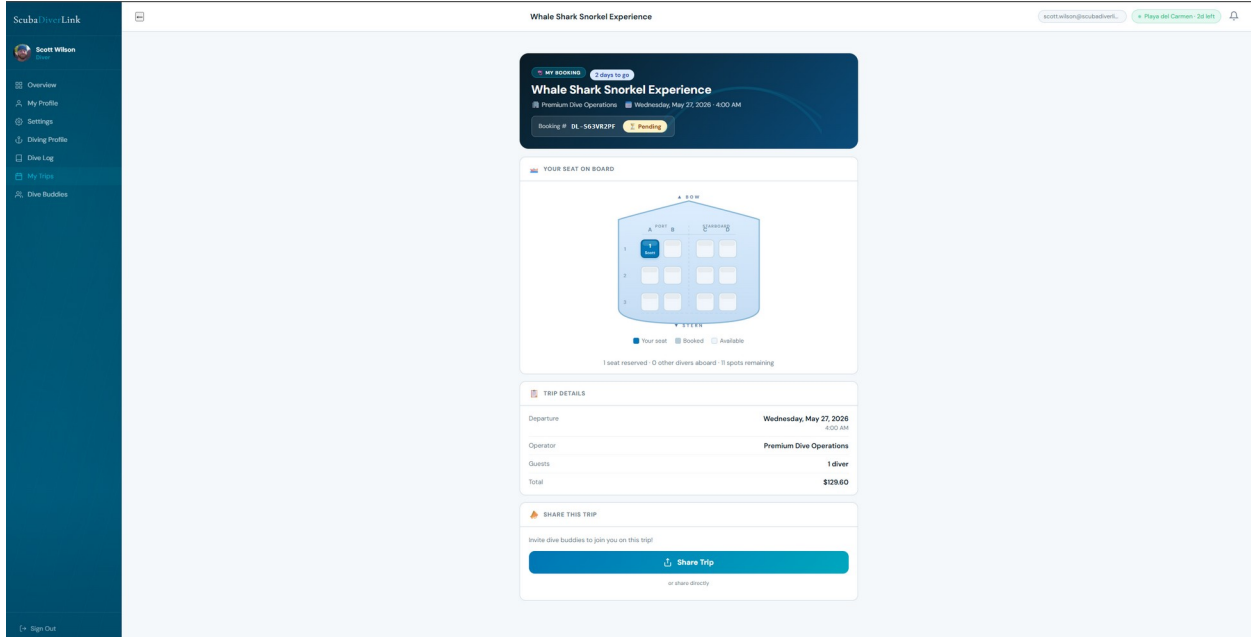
ScubaDiverLink

Scott Wilson
Diver

Overview
My Profile
Settings
Diving Profile
Dive Log
My Trips
Dive Buddies

Sign Out

Whale Shark Snorkel Experience

scott.wilson@scubadiverli...
Playa del Carmen · 2d left

MY BOOKING
2 days to go

Whale Shark Snorkel Experience

Premium Dive Operations
Wednesday, May 27, 2026 · 4:00 AM

Booking # DL-S63VR2PF
Pending

YOUR SEAT ON BOARD

▲ BOW

PORT
STARBOARD
A B C D
1
2
3
1
Seat

▼ STERN

Your seat
Booked
Available

1 seat reserved · 0 other divers aboard · 11 spots remaining

TRIP DETAILS

| | |
|---|---|
| Departure | Wednesday, May 27, 2026 4:00 AM |
| Operator | Premium Dive Operations |
| Guests | 1 diver |
| Total | $129.60 |

SHARE THIS TRIP

Invite dive buddies to join you on this trip!

Share Trip

or share directly